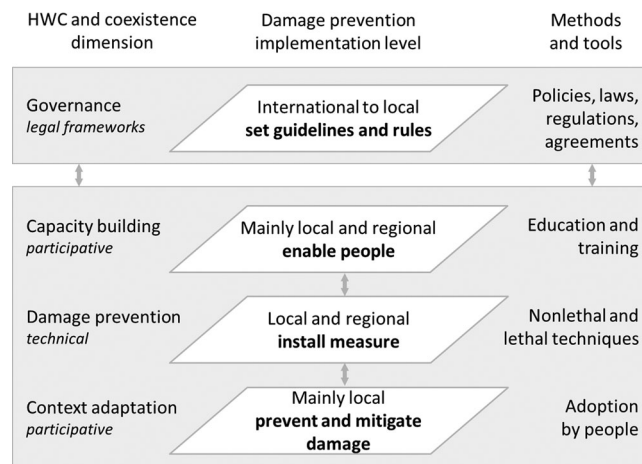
HWC and coexistence dimension

Damage prevention implementation level

Methods and tools

Governance
*legal frameworks*

International to local
**set guidelines and rules**

Policies, laws, regulations, agreements

Capacity building
*participative*

Mainly local and regional
**enable people**

Education and training

Damage prevention
*technical*

Local and regional
**install measure**

Nonlethal and lethal techniques

Context adaptation
*participative*

Mainly local
**prevent and mitigate damage**

Adoption by people